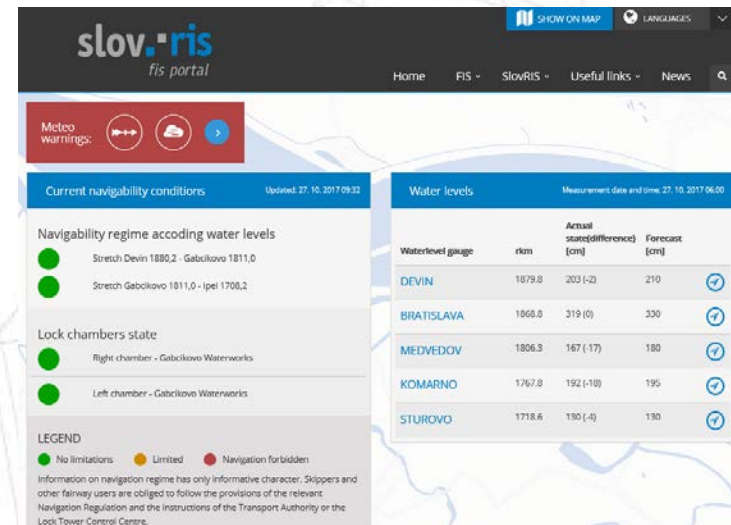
slov.ris
fis portal

SHOW ON MAP LANGUAGES

Home FIS SlovRIS Useful links News

Meteo warnings:

Current navigability conditions Updated: 27. 10. 2017 09:32

Navigability regime accoding water levels

Stretch Devin 1880,2 - Gabcikovo 1811,0

Stretch Gabcikovo 1811,0 - Ipel 1708,2

Lock chambers state

Right chamber - Gabcikovo Waterworks

Left chamber - Gabcikovo Waterworks

LEGEND

No limitations Limited Navigation forbidden

Information on navigation regime has only informative character. Skippers and other fairway users are obliged to follow the provisions of the relevant Navigation Regulation and the instructions of the Transport Authority or the Lock Tower Control Centre.

Water levels Measurement date and time: 27. 10. 2017 06:00

| Waterlevel gauge | rkm | Actual state(difference) [cm] | Forecast [cm] |
|---|---|---|---|
| DEVIN | 1879.8 | 203 (-2) | 210 |
| BRATISLAVA | 1868.8 | 319 (0) | 330 |
| MEDVEDOV | 1806.3 | 167 (-17) | 180 |
| KOMARNO | 1767.8 | 192 (-10) | 195 |
| STUROVO | 1718.6 | 130 (-4) | 130 |